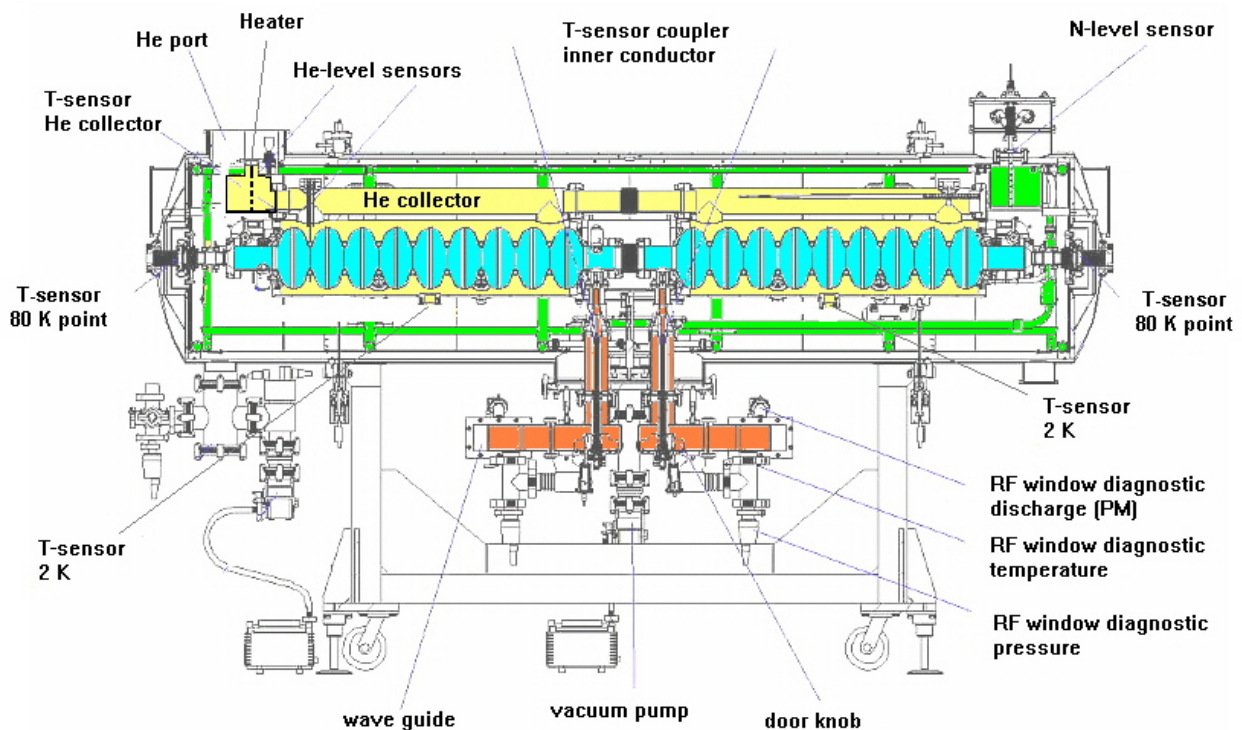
Heater
He port
He-level sensors
T-sensor coupler inner conductor
N-level sensor
T-sensor He collector
He collector
T-sensor 80 K point
T-sensor 80 K point
T-sensor 2 K
T-sensor 2 K
RF window diagnostic discharge (PM)
RF window diagnostic temperature
RF window diagnostic pressure
wave guide
vacuum pump
door knob